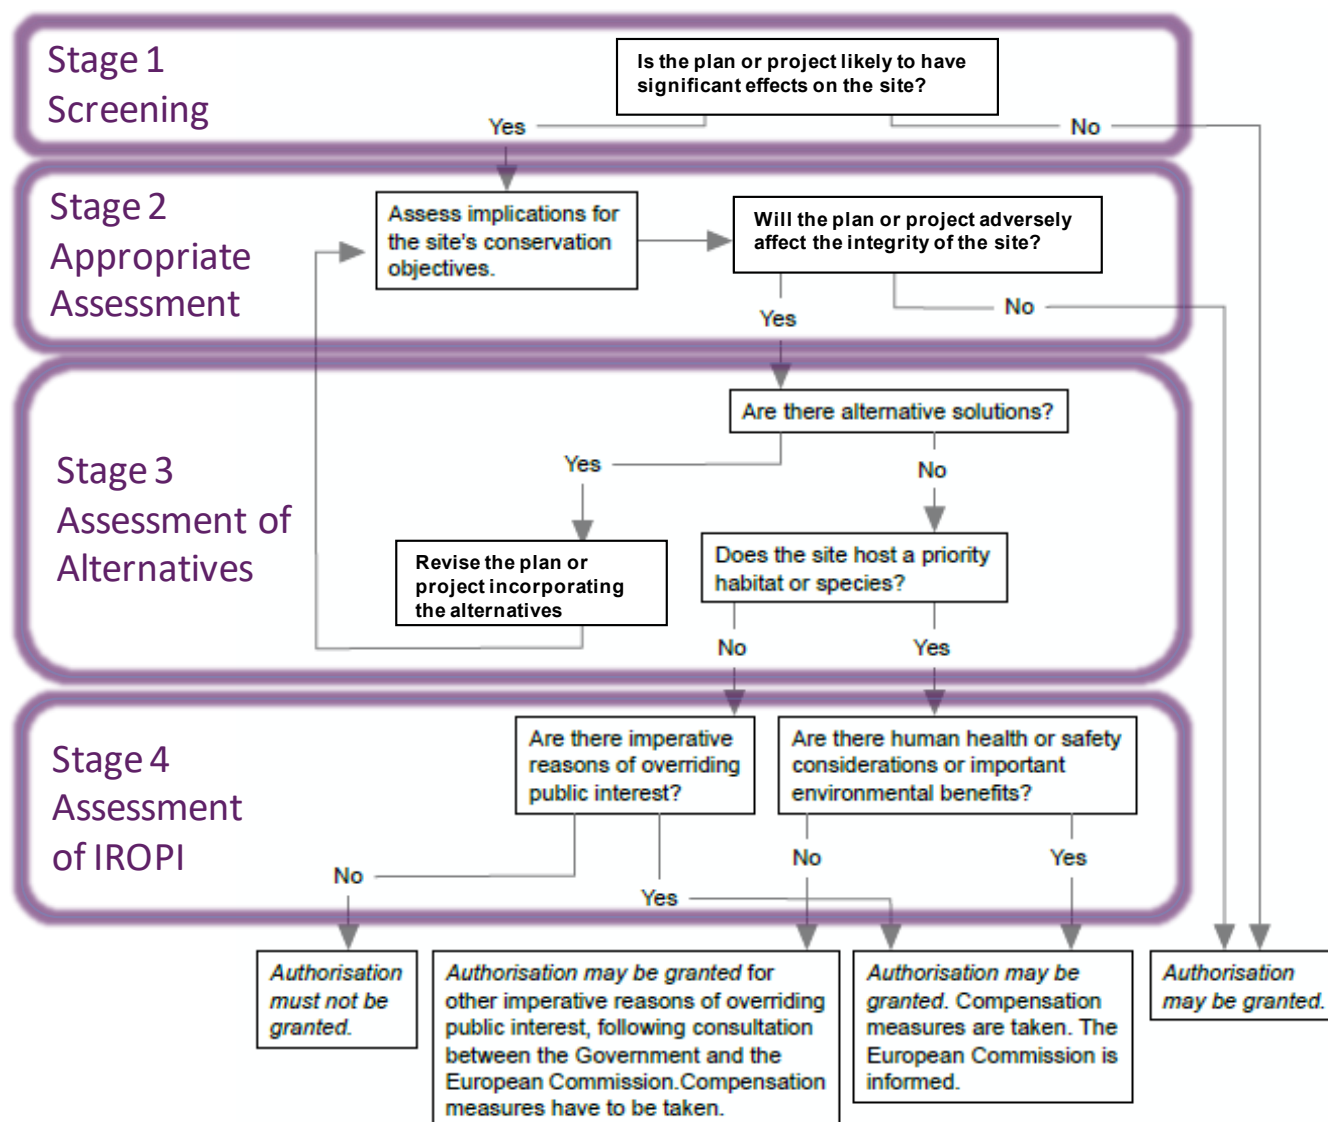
Stage 1
Screening

Is the plan or project likely to have significant effects on the site?

Yes

No

Stage 2
Appropriate Assessment

Assess implications for the site's conservation objectives.

Will the plan or project adversely affect the integrity of the site?

Yes

No

Stage 3
Assessment of Alternatives

Are there alternative solutions?

Yes

No

Revise the plan or project incorporating the alternatives

Does the site host a priority habitat or species?

No

Yes

Stage 4
Assessment of IROPI

Are there imperative reasons of overriding public interest?

Are there human health or safety considerations or important environmental benefits?

No

Yes

No

Yes

Authorisation must not be granted.

Authorisation may be granted for other imperative reasons of overriding public interest, following consultation between the Government and the European Commission.Compensation measures have to be taken.

Authorisation may be granted. Compensation measures are taken. The European Commission is informed.

Authorisation may be granted.